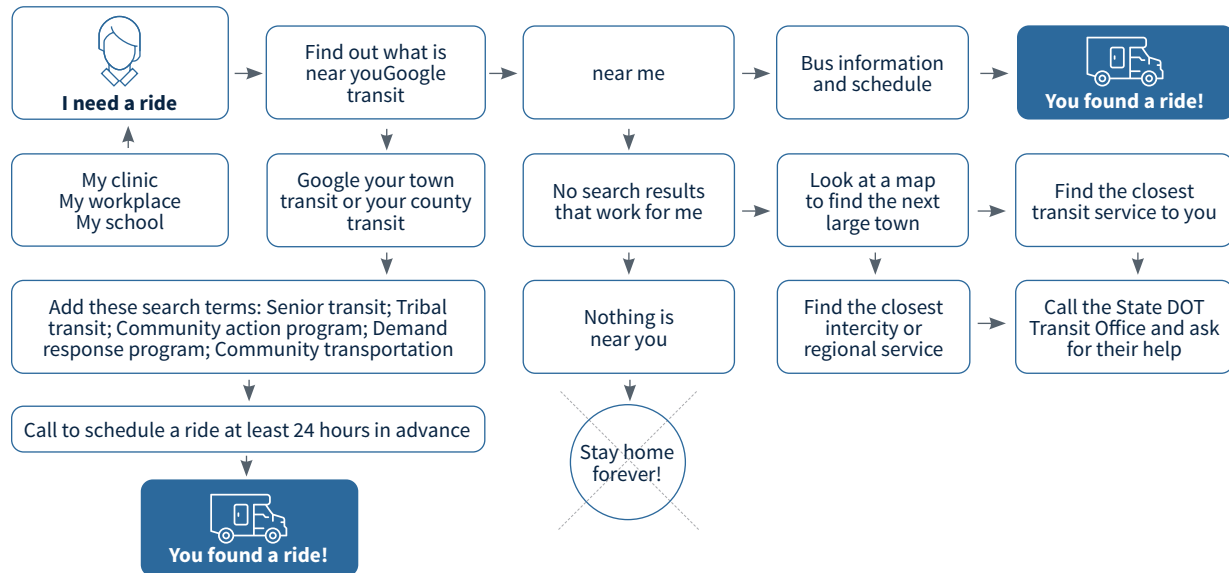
I need a ride

Find out what is near youGoogle transit

near me

Bus information and schedule

You found a ride!

My clinic
My workplace
My school

Google your town transit or your county transit

No search results that work for me

Look at a map to find the next large town

Find the closest transit service to you

Add these search terms: Senior transit; Tribal transit; Community action program; Demand response program; Community transportation

Nothing is near you

Find the closest intercity or regional service

Call the State DOT Transit Office and ask for their help

Call to schedule a ride at least 24 hours in advance

Stay home forever!

You found a ride!